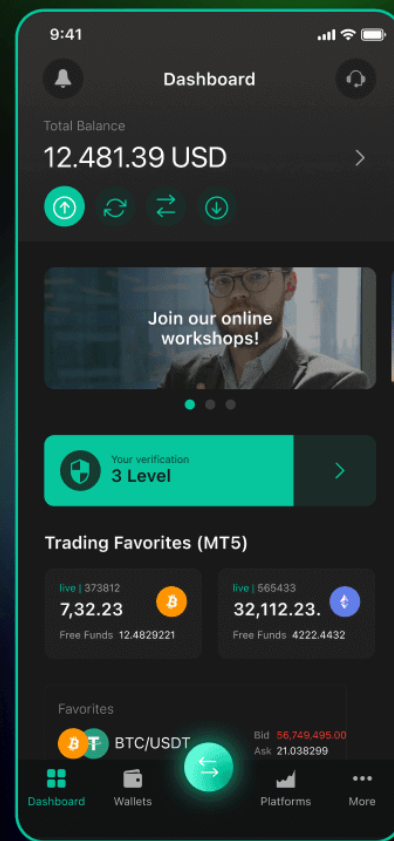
9:41

Dashboard

Total Balance

12.481.39 USD

Join our online workshops!

Your verification

3 Level

Trading Favorites (MT5)

live | 373812

7,32.23

Free Funds 12.4829221

live | 565433

32,112.23.

Free Funds 4222.4432

Favorites

BTC/USDT

Bid 56,749,495.00

Ask 21.038299

Dashboard

Wallets

Platforms

More